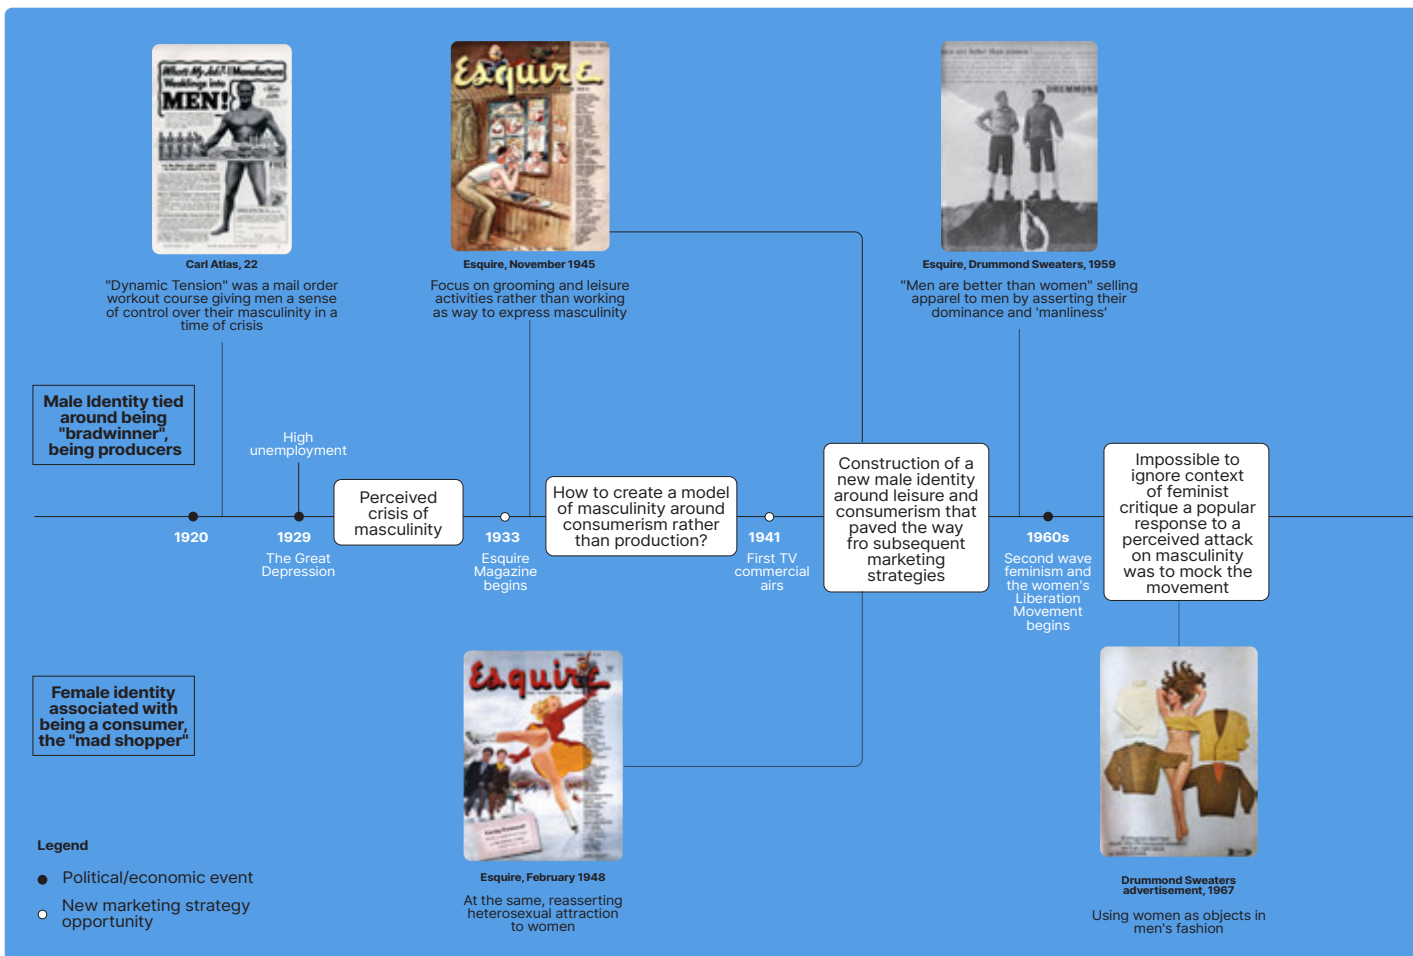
What My Ad! Manufacture Weaklings into MEN!

Carl Atlas, 22

"Dynamic Tension" was a mail order workout course giving men a sense of control over their masculinity in a time of crisis

Esquire

Esquire, November 1945

Focus on grooming and leisure activities rather than working as way to express masculinity

Men are better than women

DREMMOND

Esquire, Drummond Sweaters, 1959

"Men are better than women" selling apparel to men by asserting their dominance and 'manliness'

Male Identity tied around being "bradwinner", being producers

High unemployment

Perceived crisis of masculinity

How to create a model of masculinity around consumerism rather than production?

Construction of a new male identity around leisure and consumerism that paved the way fro subsequent marketing strategies

Impossible to ignore context of feminist critique a popular response to a perceived attack on masculinity was to mock the movement

1920

1929
The Great Depression

1933
Esquire Magazine begins

1941
First TV commercial airs

1960s
Second wave feminism and the women's Liberation Movement begins

Female identity associated with being a consumer, the "mad shopper"

Esquire

Esquire, February 1948

At the same, reasserting heterosexual attraction to women

Drummond Sweaters advertisement, 1967

Using women as objects in men's fashion

Legend

Political/economic event

New marketing strategy opportunity